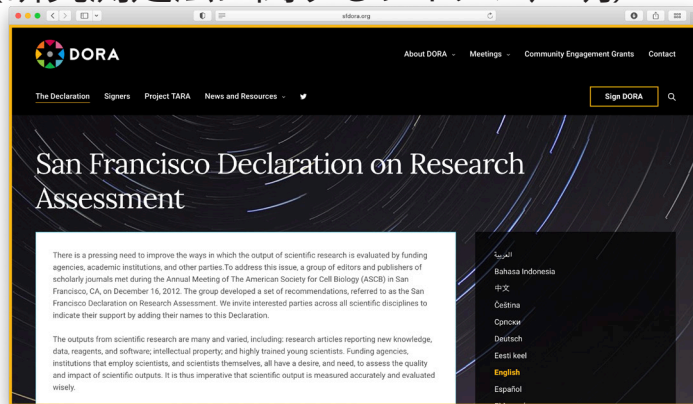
sfdora.org

DORA

About DORA Meetings Community Engagement Grants Contact

The Declaration Signers Project TARA News and Resources

Sign DORA

San Francisco Declaration on Research Assessment

There is a pressing need to improve the ways in which the output of scientific research is evaluated by funding agencies, academic institutions, and other parties.To address this issue, a group of editors and publishers of scholarly journals met during the Annual Meeting of The American Society for Cell Biology (ASCB) in San Francisco, CA, on December 16, 2012. The group developed a set of recommendations, referred to as the San Francisco Declaration on Research Assessment. We invite interested parties across all scientific disciplines to indicate their support by adding their names to this Declaration.

The outputs from scientific research are many and varied, including: research articles reporting new knowledge, data, reagents, and software; intellectual property; and highly trained young scientists. Funding agencies, institutions that employ scientists, and scientists themselves, all have a desire, and need, to assess the quality and impact of scientific outputs. It is thus imperative that scientific output is measured accurately and evaluated wisely.

العربية
Bahasa Indonesia
中文
Čeština
Српски
Deutsch
Eesti keel
English
Español